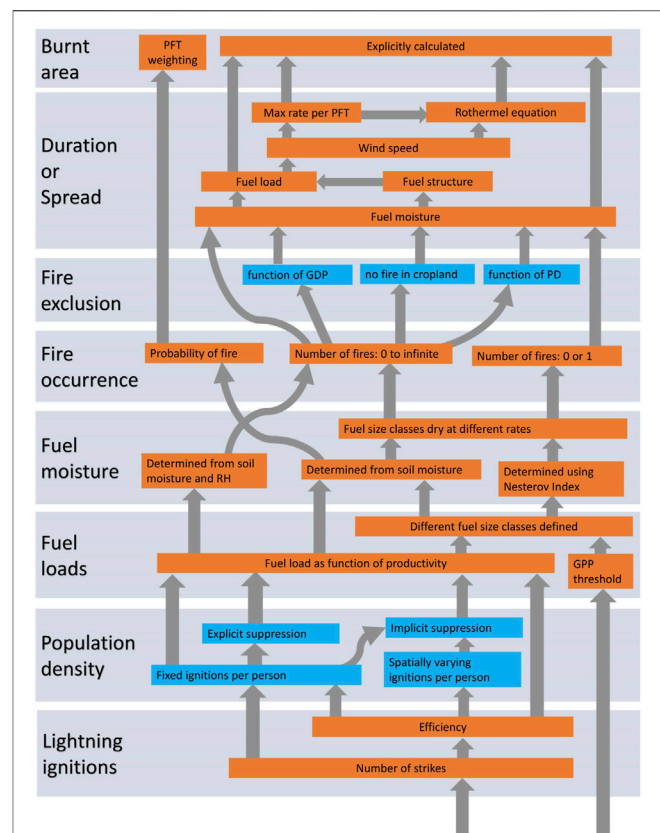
Burnt area

PFT weighting

Explicitly calculated

Duration or Spread

Max rate per PFT

Rothermel equation

Wind speed

Fuel load

Fuel structure

Fuel moisture

Fire exclusion

function of GDP

no fire in cropland

function of PD

Fire occurrence

Probability of fire

Number of fires: 0 to infinite

Number of fires: 0 or 1

Fuel moisture

Fuel size classes dry at different rates

Determined from soil moisture and RH

Determined from soil moisture

Determined using Nesterov Index

Fuel loads

Different fuel size classes defined

Fuel load as function of productivity

GPP threshold

Population density

Explicit suppression

Implicit suppression

Fixed ignitions per person

Spatially varying ignitions per person

Lightning ignitions

Efficiency

Number of strikes